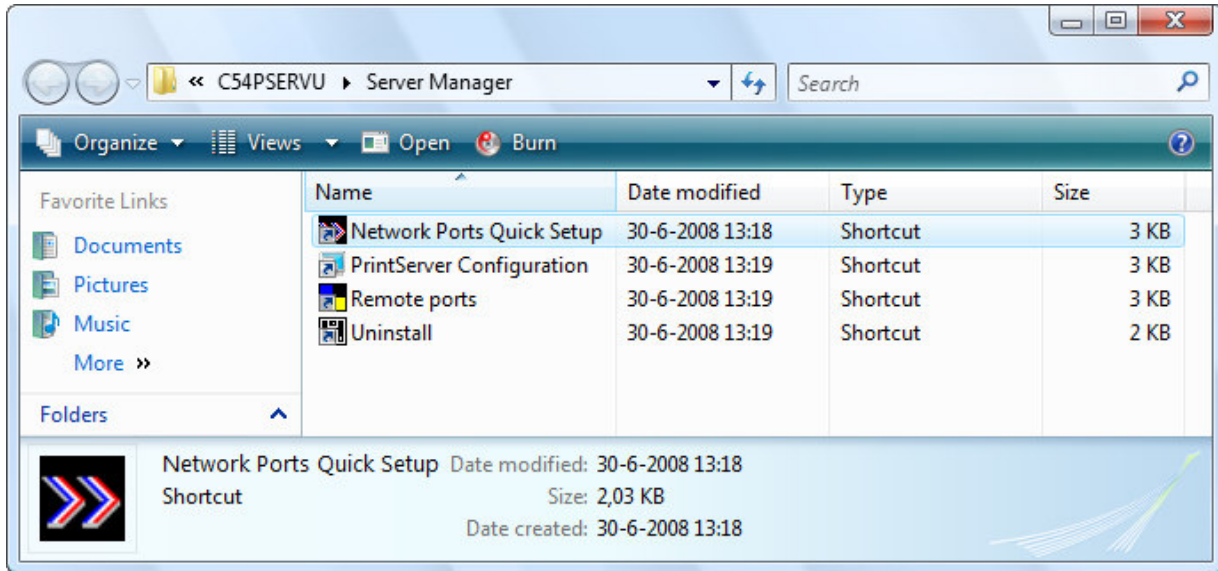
« C54PSERVU ▸ Server Manager

Search

Organize ▾ Views ▾ Open Burn

Favorite Links

Documents

Pictures

Music

More »

Folders

| Name | Date modified | Type | Size |
|---|---|---|---|
| Network Ports Quick Setup | 30-6-2008 13:18 | Shortcut | 3 KB |
| PrintServer Configuration | 30-6-2008 13:19 | Shortcut | 3 KB |
| Remote ports | 30-6-2008 13:19 | Shortcut | 3 KB |
| Uninstall | 30-6-2008 13:19 | Shortcut | 2 KB |

Network Ports Quick Setup Date modified: 30-6-2008 13:18
Shortcut Size: 2,03 KB
Date created: 30-6-2008 13:18